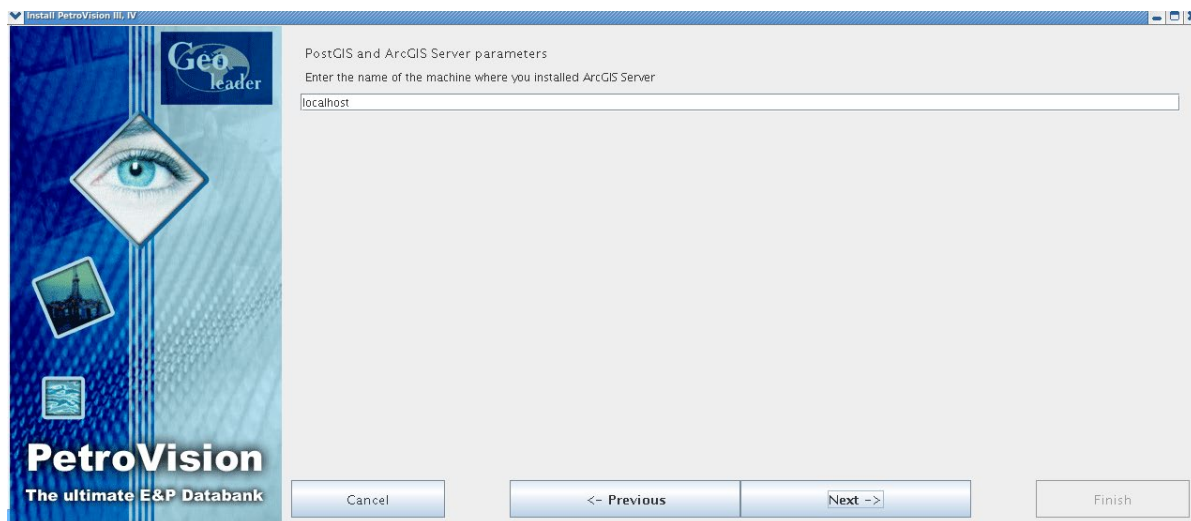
Install PetroVision III, IV

Geo leader

PostGIS and ArcGIS Server parameters

Enter the name of the machine where you installed ArcGIS Server

localhost

PetroVision

The ultimate E&P Databank

Cancel

<- Previous

Next ->

Finish